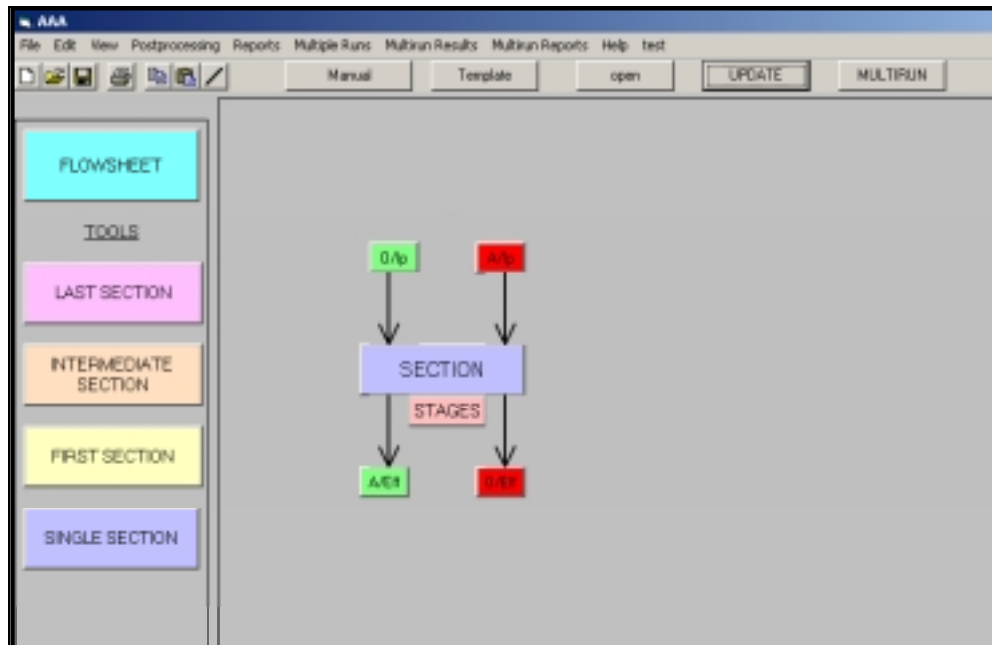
AAA

File Edit View Postprocessing Reports Multiple Runs Multirun Results Multirun Reports Help test

Manual Template open UPDATE MULTIRUN

FLOWSHEET

TOOLS

LAST SECTION

INTERMEDIATE SECTION

FIRST SECTION

SINGLE SECTION

O/fp

A/fp

SECTION

STAGES

A/Eff

O/Eff